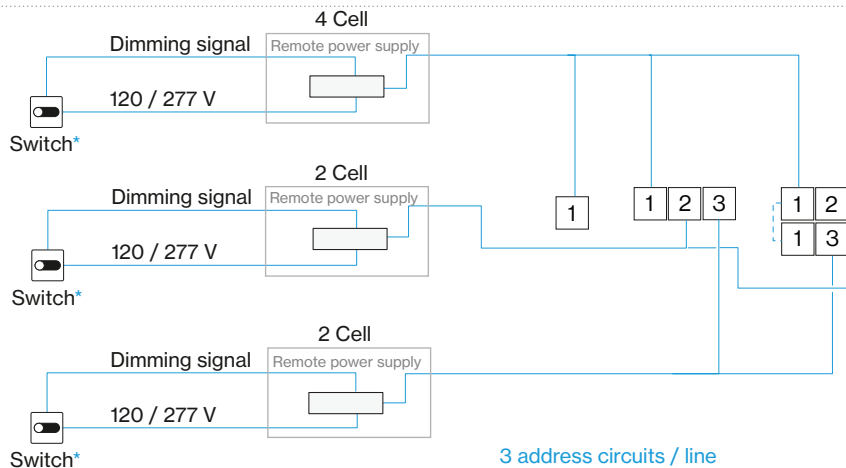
4 Cell

Dimming signal

Remote power supply

120 / 277 V

Switch*

2 Cell

Dimming signal

Remote power supply

120 / 277 V

Switch*

2 Cell

Dimming signal

Remote power supply

120 / 277 V

Switch*

1

1 2 3

1 2

1 3

3 address circuits / line